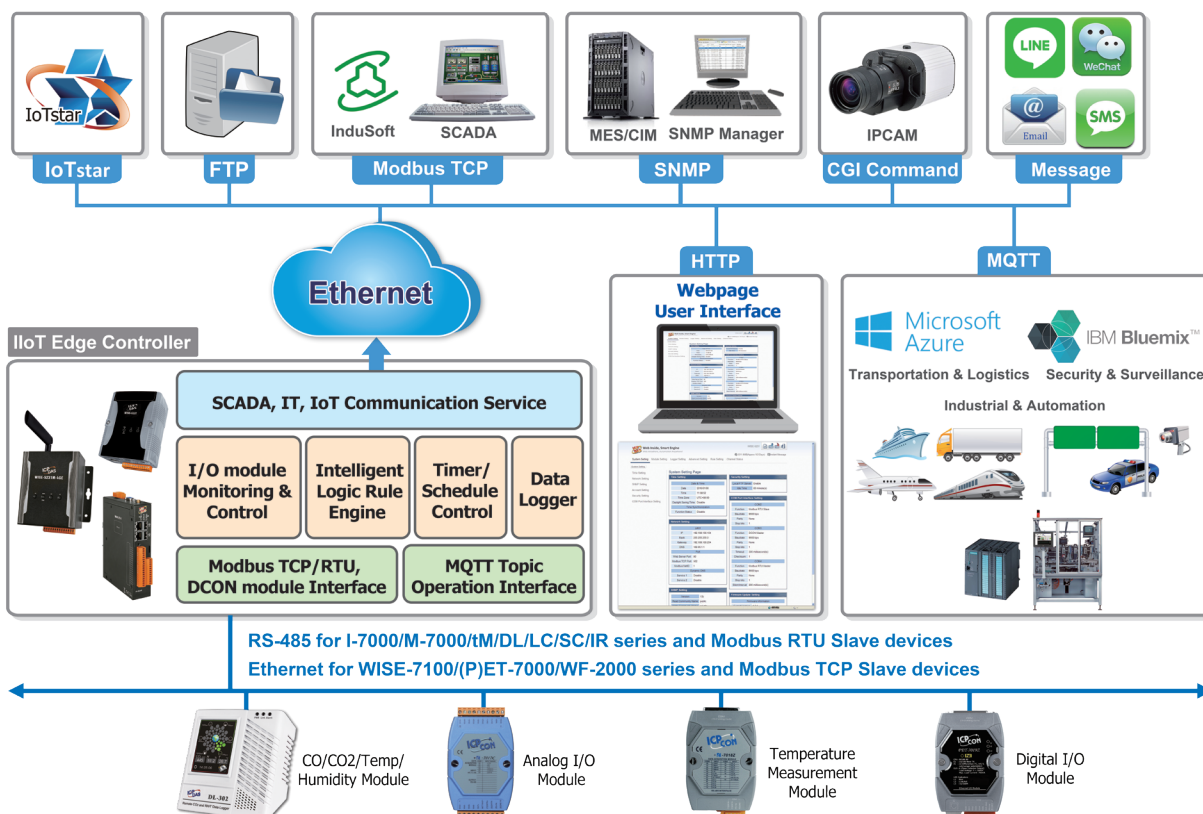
IoTstar
IoTstar

FTP

InduSoft
SCADA
Modbus TCP

MES/CIM
SNMP Manager
SNMP

IPCAM
CGI Command

LINE
WeChat
Email
SMS
Message

Ethernet

HTTP
Webpage User Interface

MQTT
Microsoft Azure
IBM Bluemix™
Transportation & Logistics
Security & Surveillance
Industrial & Automation

IIoT Edge Controller

SCADA, IT, IoT Communication Service

I/O module Monitoring & Control

Intelligent Logic Rule Engine

Timer/ Schedule Control

Data Logger

Modbus TCP/RTU, DCON module Interface

MQTT Topic Operation Interface

RS-485 for I-7000/M-7000/tM/DL/LC/SC/IR series and Modbus RTU Slave devices
Ethernet for WISE-7100/(P)ET-7000/WF-2000 series and Modbus TCP Slave devices

CO/CO2/Temp/ Humidity Module

Analog I/O Module

Temperature Measurement Module

Digital I/O Module